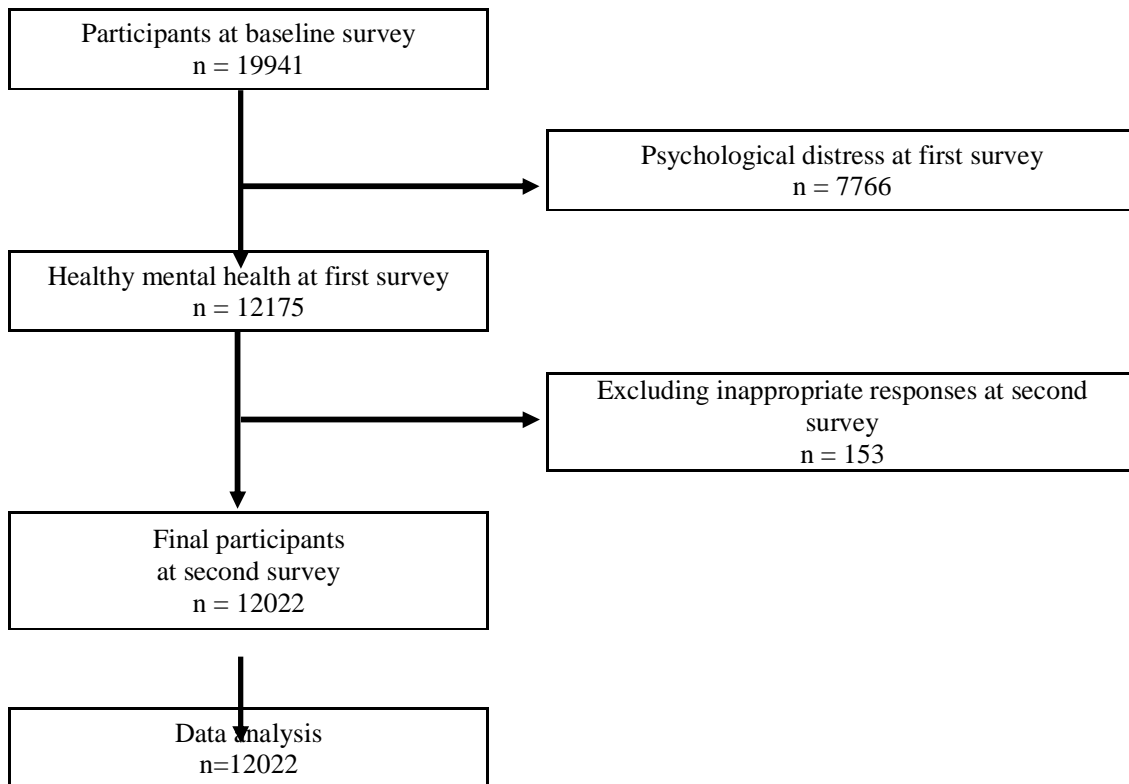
Participants at baseline survey
n = 19941

Psychological distress at first survey
n = 7766

Healthy mental health at first survey
n = 12175

Excluding inappropriate responses at second survey
n = 153

Final participants
at second survey
n = 12022

Data analysis
n=12022